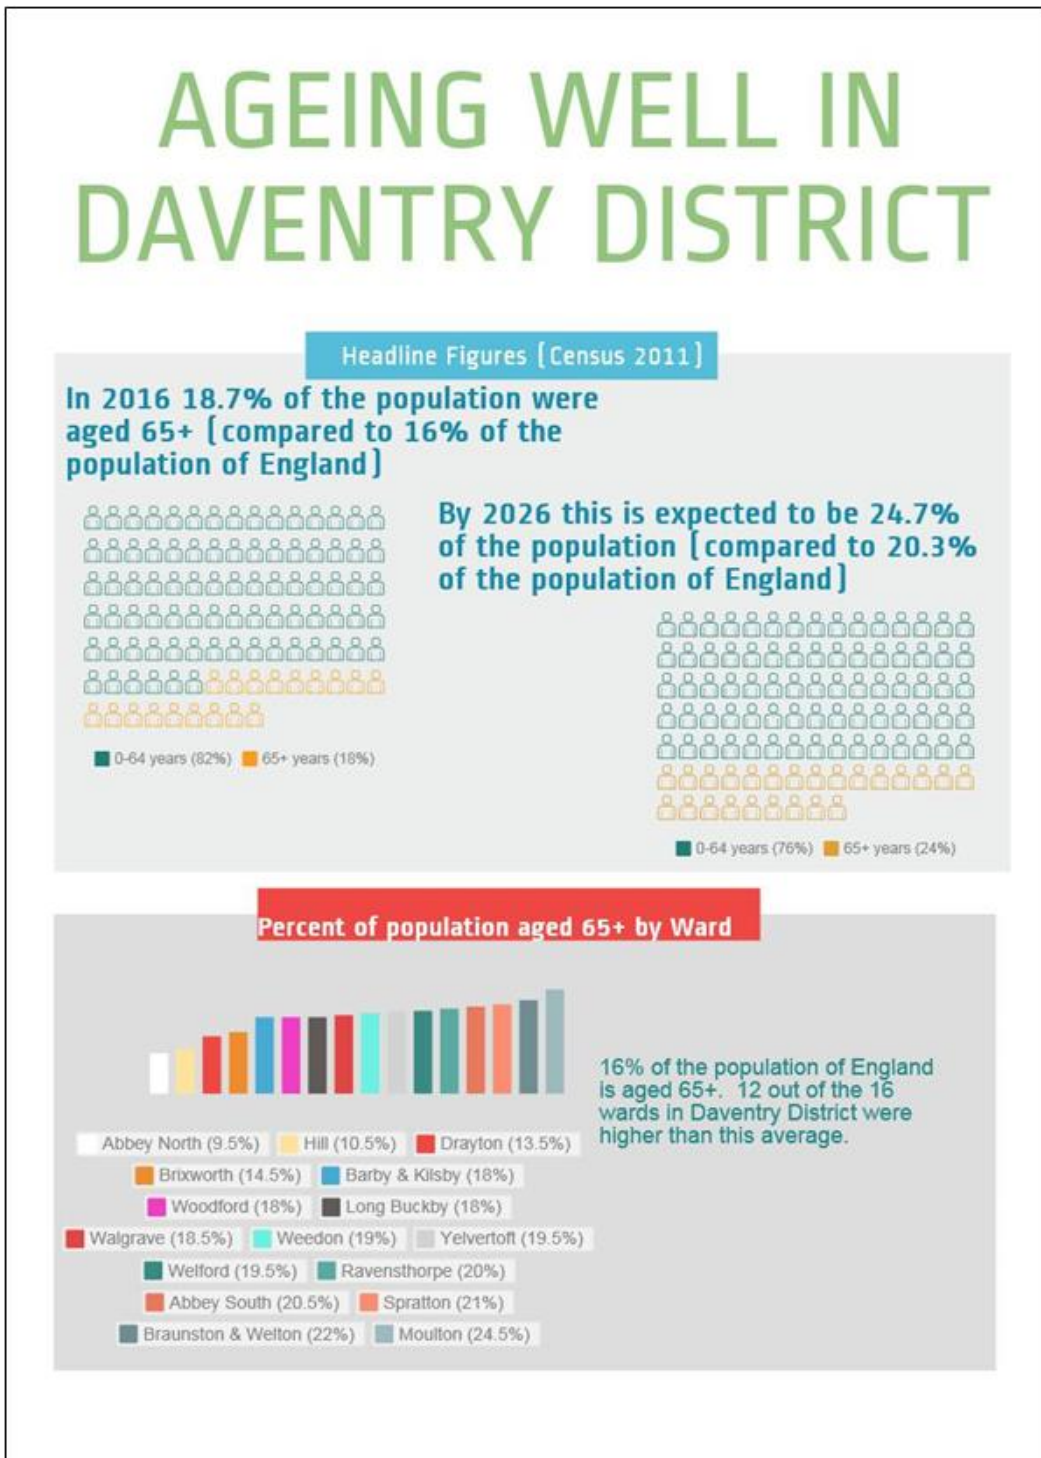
AGEING WELL IN DAVENTRY DISTRICT

Headline Figures (Census 2011)

In 2016 18.7% of the population were aged 65+ (compared to 16% of the population of England)

0-64 years (82%) 65+ years (18%)

By 2026 this is expected to be 24.7% of the population (compared to 20.3% of the population of England)

0-64 years (76%) 65+ years (24%)

Percent of population aged 65+ by Ward

Abbey North (9.5%) Hill (10.5%) Drayton (13.5%)
Brixworth (14.5%) Barby & Kilsby (18%)
Woodford (18%) Long Buckby (18%)
Walgrave (18.5%) Weedon (19%) Yelvertoft (19.5%)
Welford (19.5%) Ravensthorpe (20%)
Abbey South (20.5%) Spratton (21%)
Braunston & Welton (22%) Moulton (24.5%)

16% of the population of England is aged 65+. 12 out of the 16 wards in Daventry District were higher than this average.